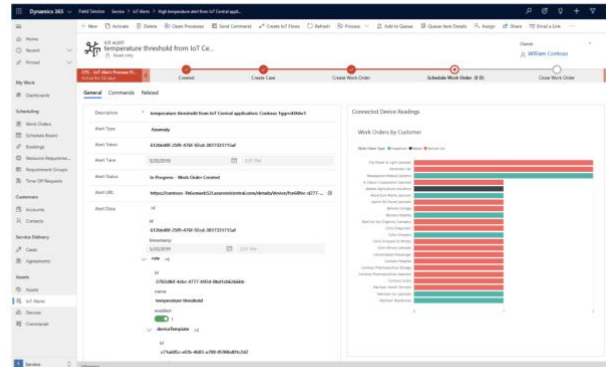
Dynamics 365 | Field Service | Service > IoT Alerts > High temperature alert from IoT Central appli...

+ New | Activate | Delete | Open Processes | Send Command | Create IoT Flows | Refresh | Process | Add to Queue | Queue Item Details | Assign | Share | Email a Link

Home
Recent
Pinned

My Work
Dashboards

Scheduling
Work Orders
Schedule Board
Bookings
Resource Requireme...
Requirement Groups
Time Off Requests

Customers
Accounts
Contacts

Service Delivery
Cases
Agreements

Assets
Assets
IoT Alerts
Devices
Commands

Service

IOT ALERT
temperature threshold from IoT Ce...
Read-only

Owner
William Contoso

CFS - IoT Alert Process Fl...
Active for 18 days

Created | Create Case | Create Work Order | Schedule Work Order (8 D) | Close Work Order

General | Commands | Related

Description | temperature threshold from IoT Central application: Contoso TypesXfdw1
Alert Type | Anomaly
Alert Token | 6536e4d0-25f9-4760-92cd-3017331715af
Alert Time | 5/20/2019 | 2:37 PM
Alert Status | In Progress - Work Order Created
Alert URL | https://contoso-9e0ceaeb52.azureiotcentral.com/details/device/fre6f6ec-4777-...
Alert Data | {a}
id
6536e4d0-25f9-4760-92cd-3017331715af
timestamp
5/20/2019 | 2:37 PM
rule {a}
id
37f02f61-4dcc-4777-9f14-9bd1d4266bb
name
temperature threshold
enabled
deviceTemplate {a}
id
c71a405c-e67e-4685-a789-f0990d01c2d7

Connected Device Readings
Work Orders by Customer